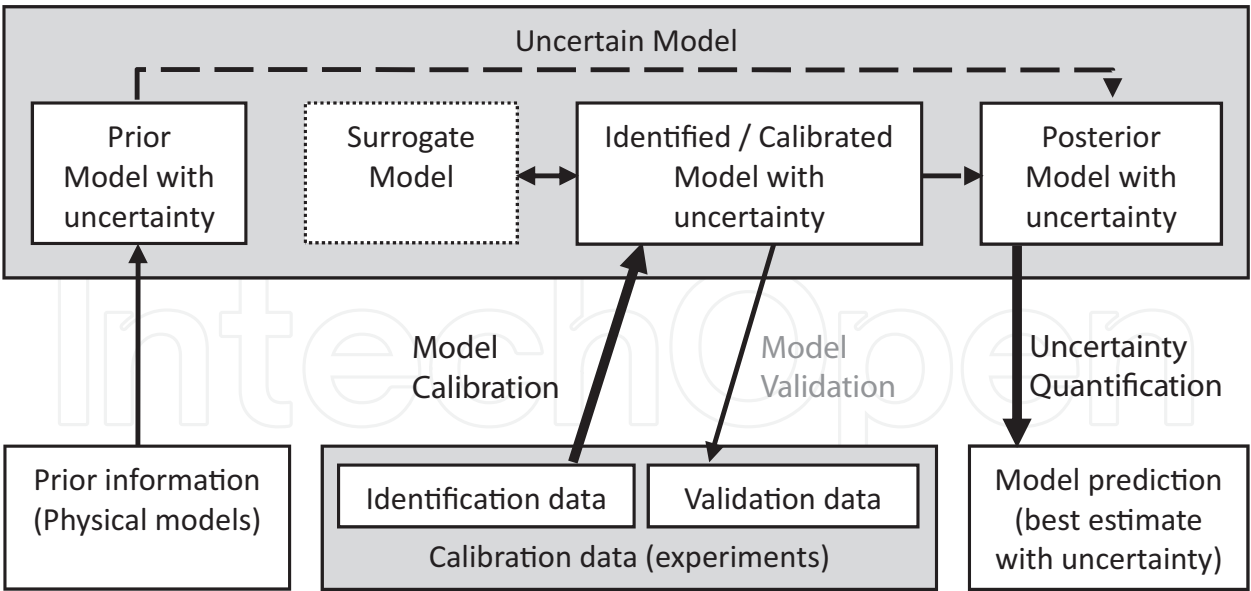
Uncertain Model

Prior Model with uncertainty

Surrogate Model

Identified / Calibrated Model with uncertainty

Posterior Model with uncertainty

IntechOpen

Model Calibration

Model Validation

Uncertainty Quantification

Prior information (Physical models)

Identification data

Validation data

Calibration data (experiments)

Model prediction (best estimate with uncertainty)